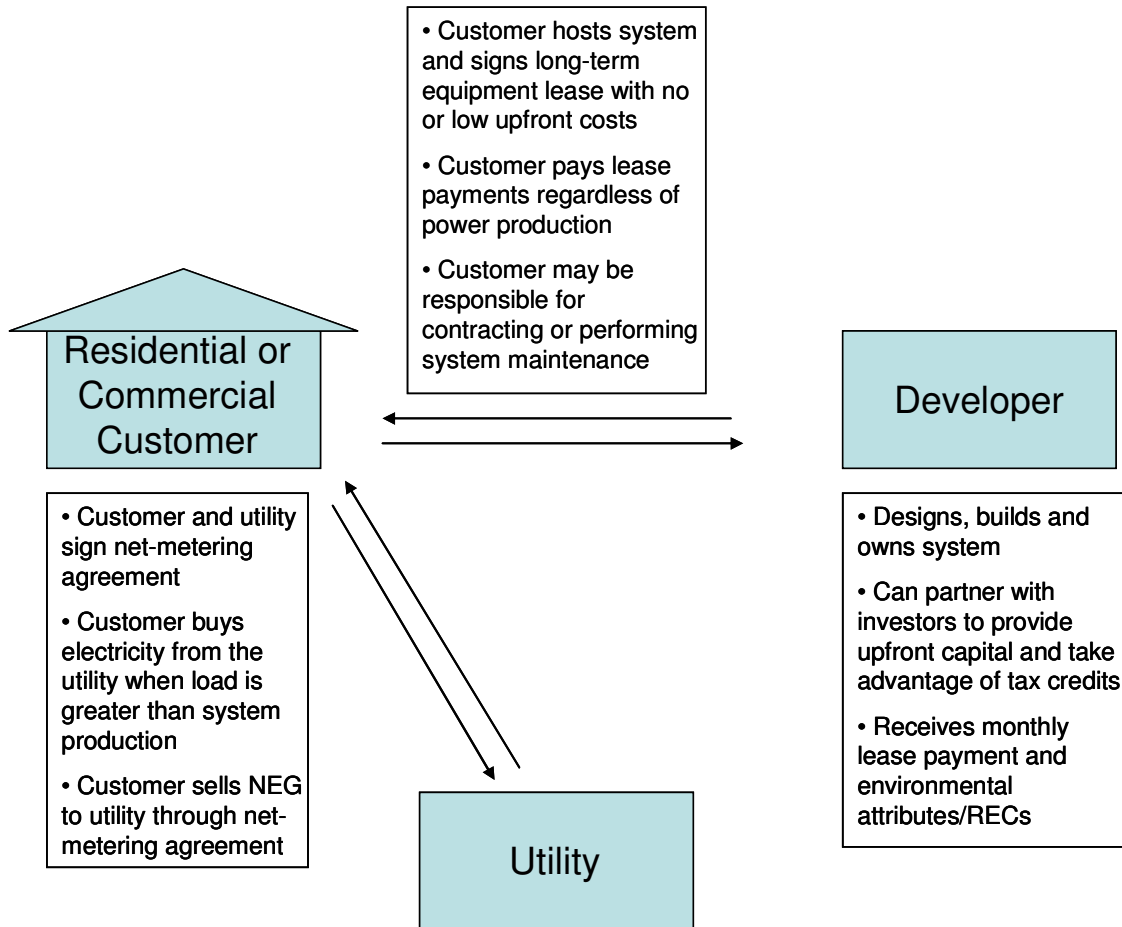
• Customer hosts system and signs long-term equipment lease with no or low upfront costs

• Customer pays lease payments regardless of power production

• Customer may be responsible for contracting or performing system maintenance

Residential or Commercial Customer

Developer

• Customer and utility sign net-metering agreement

• Customer buys electricity from the utility when load is greater than system production

• Customer sells NEG to utility through net-metering agreement

• Designs, builds and owns system

• Can partner with investors to provide upfront capital and take advantage of tax credits

• Receives monthly lease payment and environmental attributes/RECs

Utility